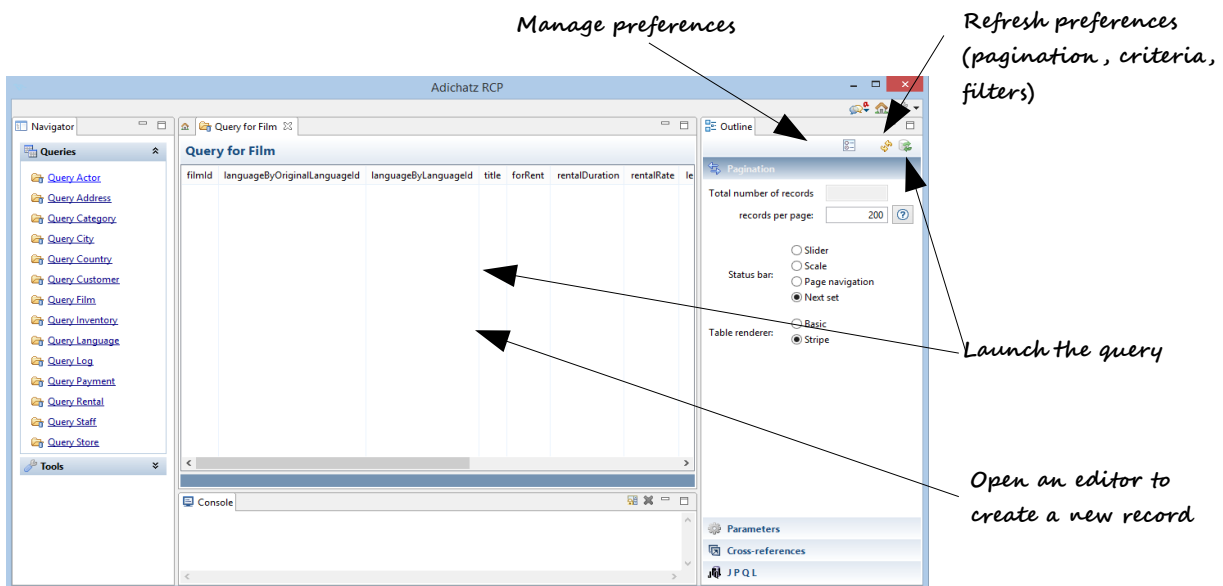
Manage preferences

Refresh preferences (pagination , criteria , filters)

Adichatz RCP

Navigator

Queries

Query Actor
Query Address
Query Category
Query City
Query Country
Query Customer
Query Film
Query Inventory
Query Language
Query Log
Query Payment
Query Rental
Query Staff
Query Store

Tools

Query for Film

Query for Film

| filmId | languageByOriginalLanguageId | languageByLanguageId | title | forRent | rentalDuration | rentalRate | le |
|---|---|---|---|---|---|---|---|

Console

Outline

Pagination

Total number of records

records per page: 200

Status bar:
Slider
Scale
Page navigation
Next set

Table renderer:
Basic
Stripe

Parameters

Cross-references

JPQL

Launch the query

Open an editor to create a new record